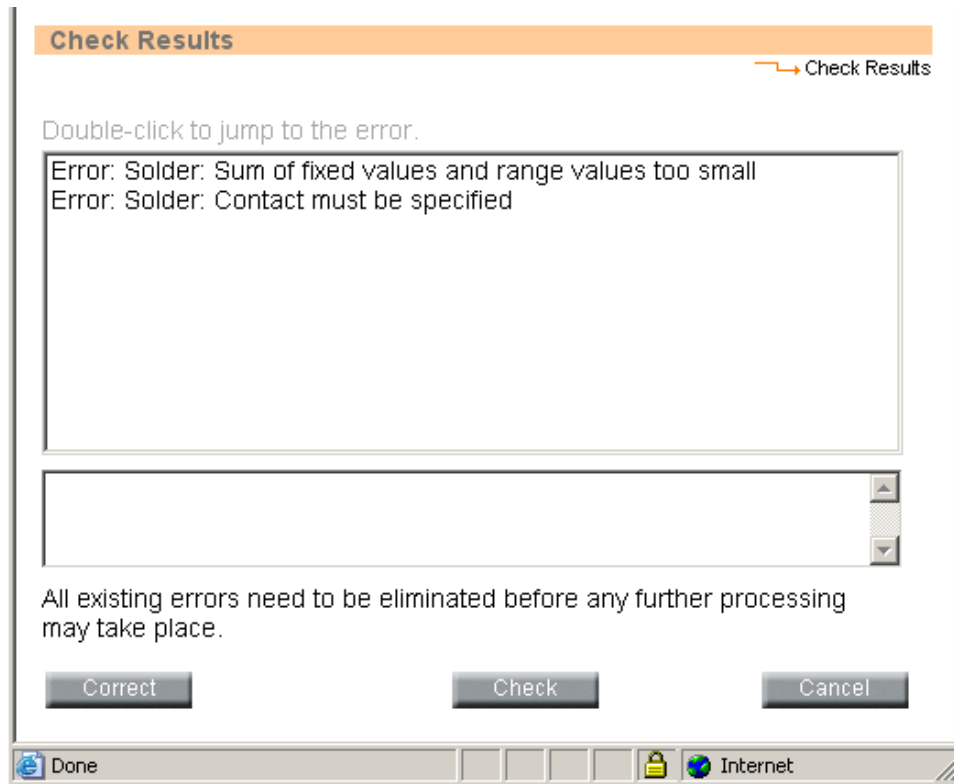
Check Results

Check Results

Double-click to jump to the error.

Error: Solder: Sum of fixed values and range values too small
Error: Solder: Contact must be specified

All existing errors need to be eliminated before any further processing may take place.

Correct

Check

Cancel

Done

Internet